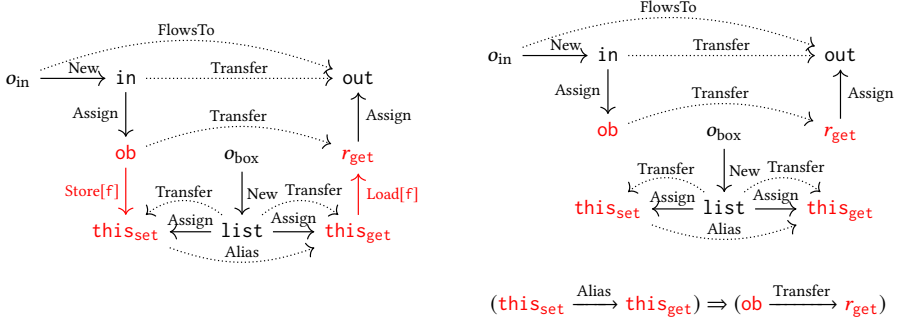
FlowsTo

$o_{\text{in}}$ New in Transfer out

Assign Assign

Transfer

ob $o_{\text{box}}$ $r_{\text{get}}$

Store[f] New Load[f]

Transfer Transfer

$\text{this}_{\text{set}}$ Assign list Assign $\text{this}_{\text{get}}$

Alias

FlowsTo

$o_{\text{in}}$ New in Transfer out

Assign Assign

Transfer

ob $r_{\text{get}}$

$o_{\text{box}}$

Transfer New Transfer

$\text{this}_{\text{set}}$ Assign list Assign $\text{this}_{\text{get}}$

Alias

$(\text{this}_{\text{set}} \xrightarrow{\text{Alias}} \text{this}_{\text{get}}) \Rightarrow (\text{ob} \xrightarrow{\text{Transfer}} r_{\text{get}})$